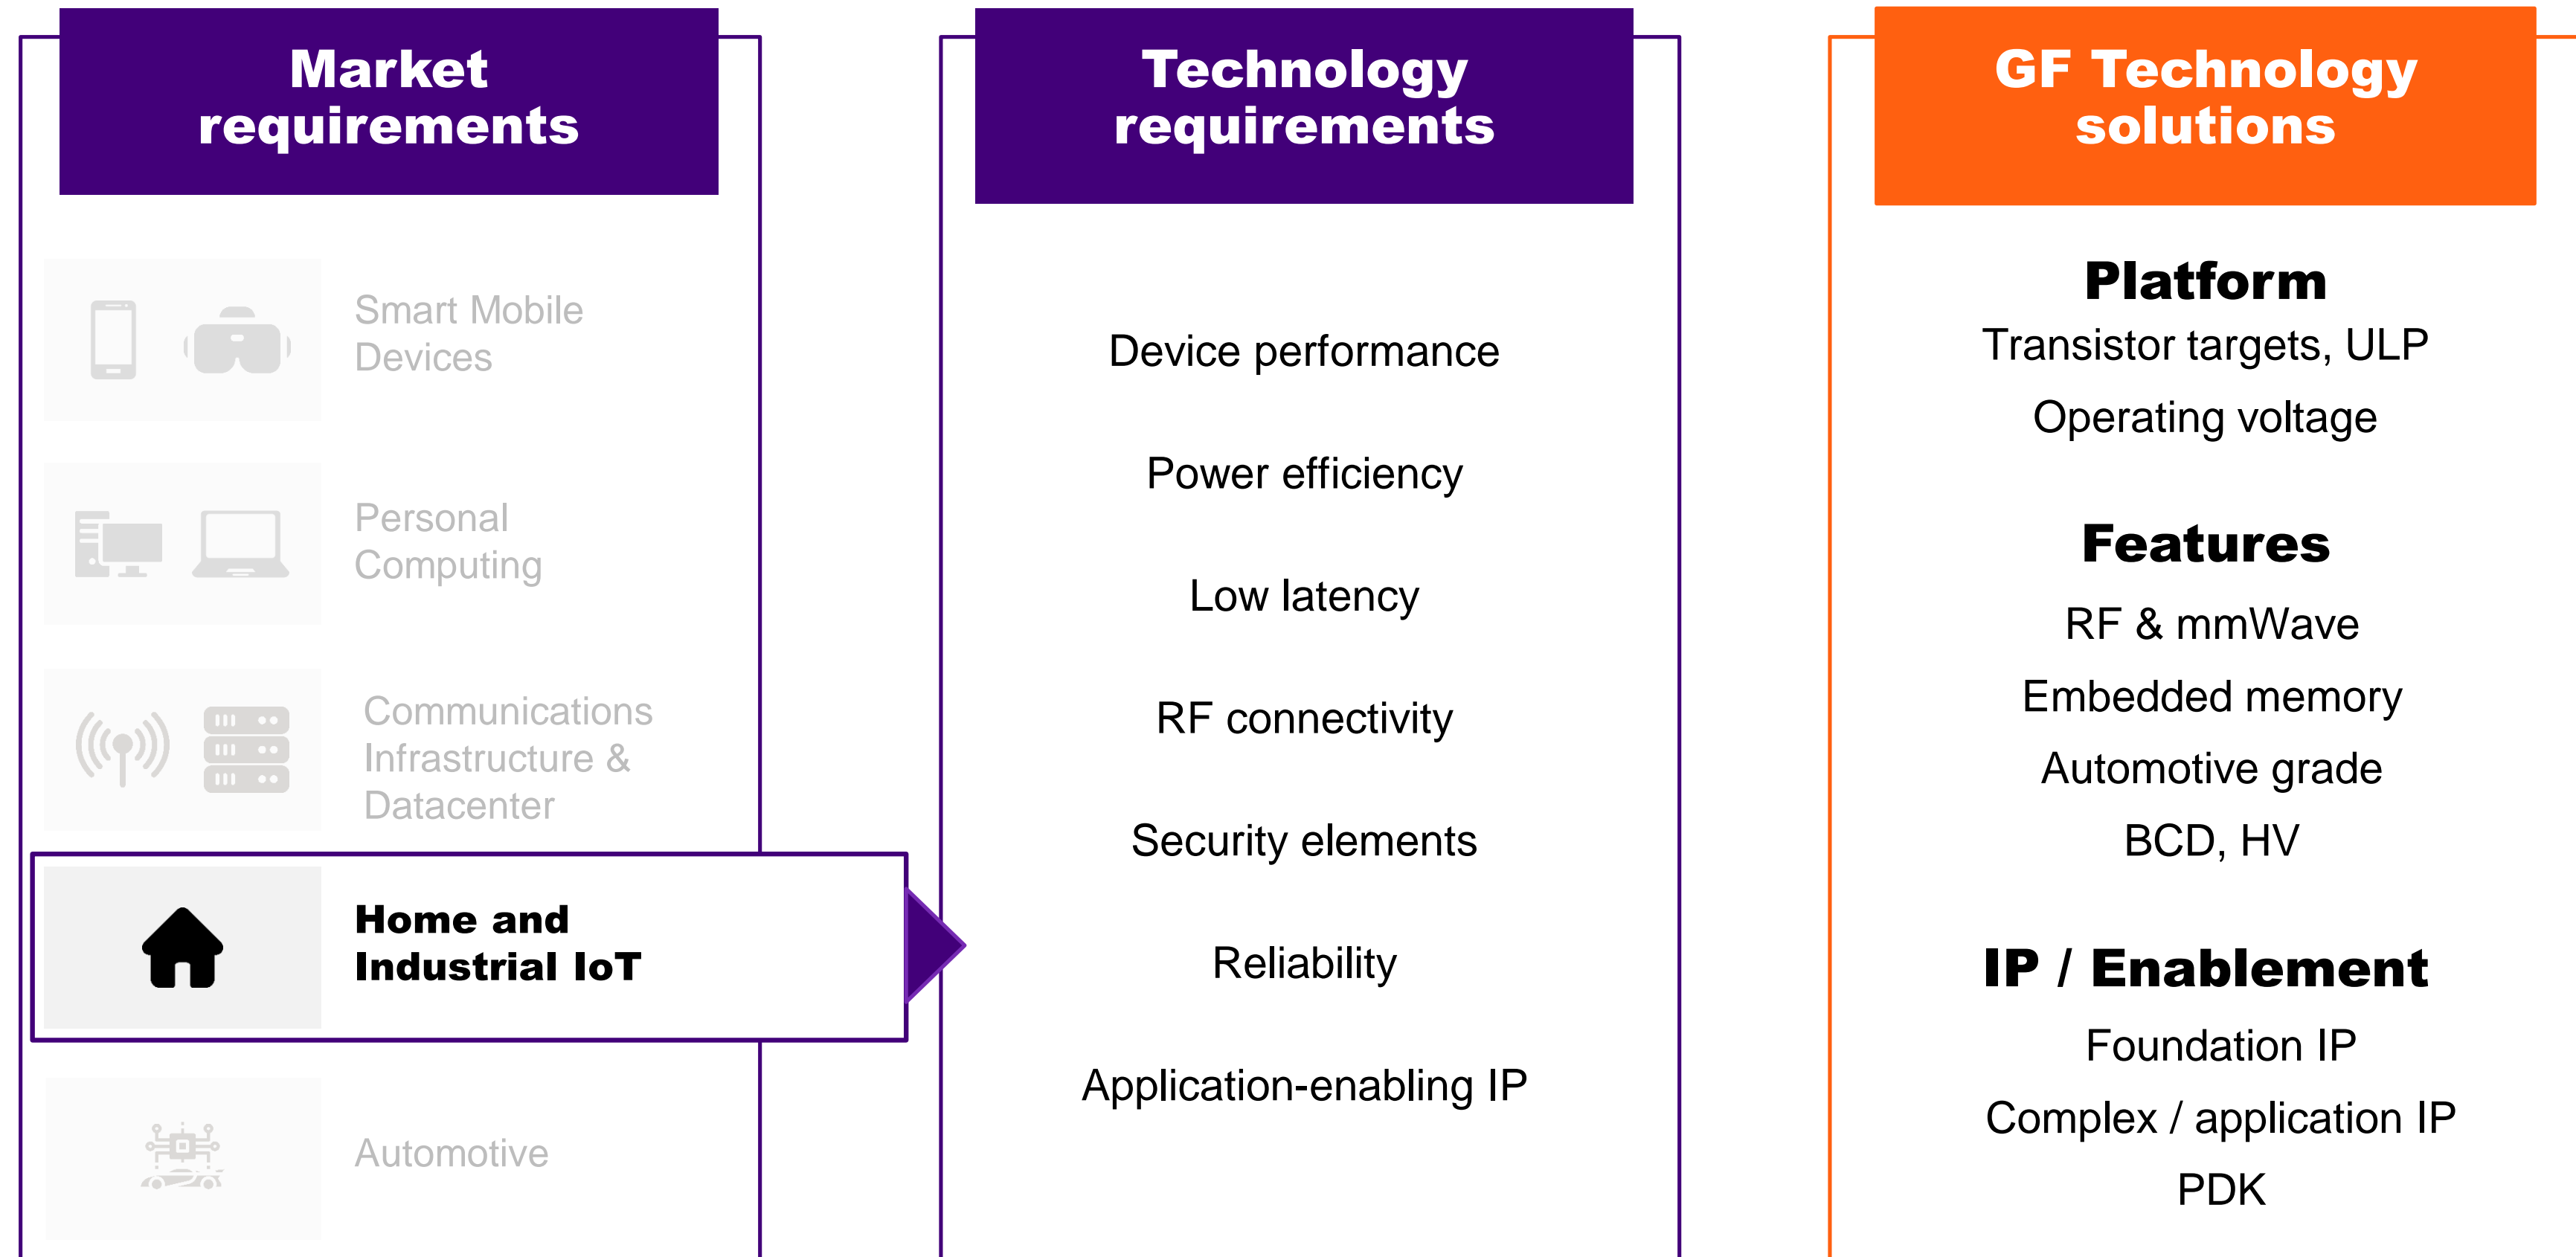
Market requirements

Smart Mobile Devices

Personal Computing

Communications Infrastructure & Datacenter

Home and Industrial IoT

Automotive

Technology requirements

Device performance

Power efficiency

Low latency

RF connectivity

Security elements

Reliability

Application-enabling IP

GF Technology solutions

Platform

Transistor targets, ULP

Operating voltage

Features

RF & mmWave

Embedded memory

Automotive grade

BCD, HV

IP / Enablement

Foundation IP

Complex / application IP

PDK